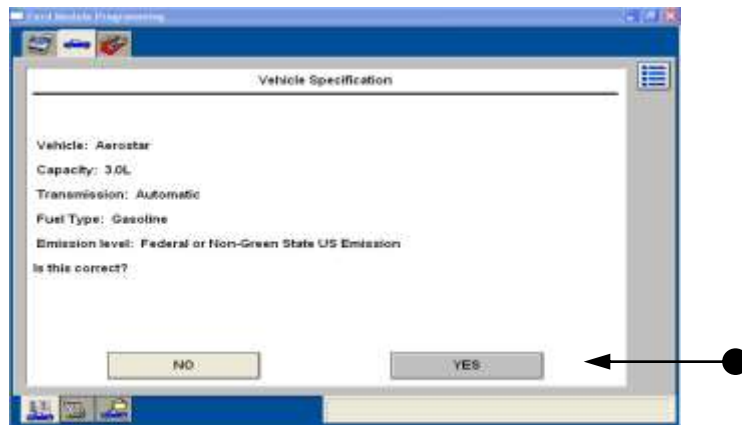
Ford Module Programming

Vehicle Specification

Vehicle: Aerostar

Capacity: 3.0L

Transmission: Automatic

Fuel Type: Gasoline

Emission level: Federal or Non-Green State US Emission

Is this correct?

NO

YES